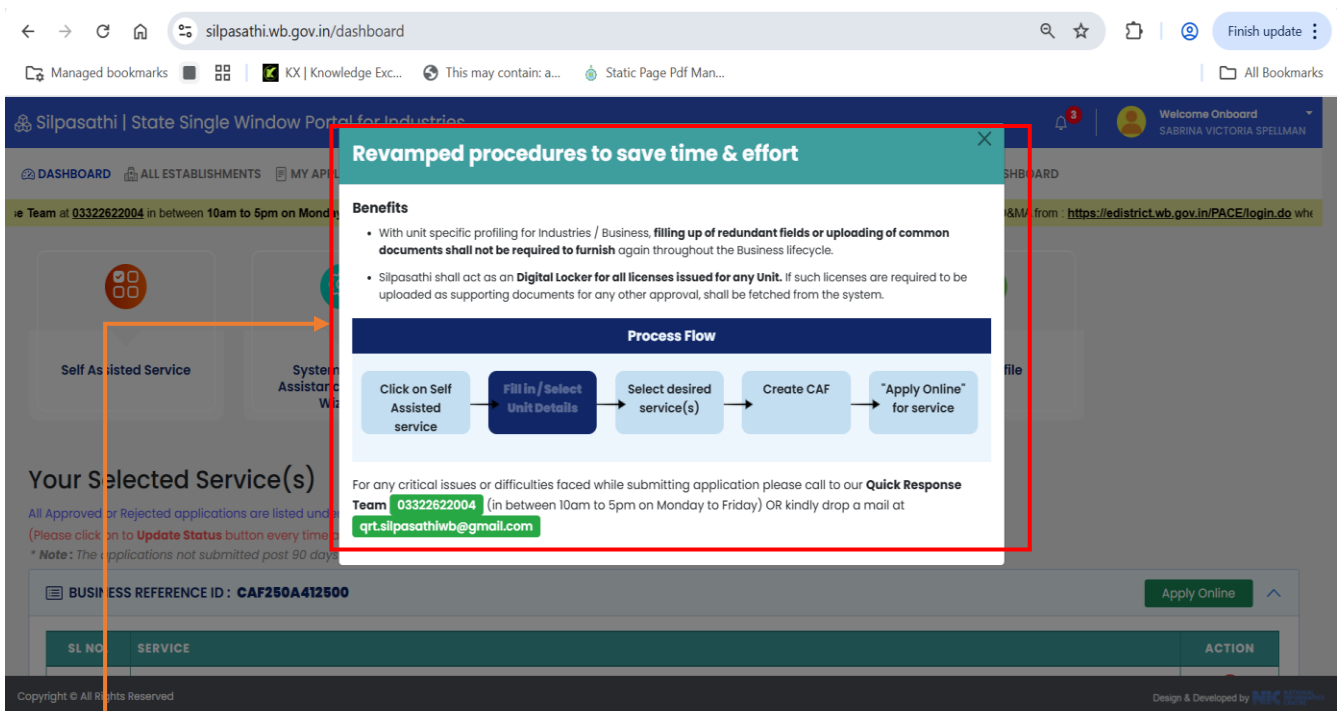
silpasathi.wb.gov.in/dashboard

Finish update

Managed bookmarks KX | Knowledge Exc... This may contain: a... Static Page Pdf Man... All Bookmarks

Silpasathi | State Single Window Portal for Industries

3

Welcome Onboard
SABRINA VICTORIA SPELLMAN

DASHBOARD ALL ESTABLISHMENTS MY APP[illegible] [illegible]SHBOARD

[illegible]e Team at 03322622004 in between 10am to 5pm on Mond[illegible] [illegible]&M/ from : https://edistrict.wb.gov.in/PACE/login.do whe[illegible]

Self As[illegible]isted Service

System Assistan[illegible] Wi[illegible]

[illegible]file

Your S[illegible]lected Service(s)

All Approved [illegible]or Rejected applications are listed under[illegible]
(Please click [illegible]on to Update Status button every time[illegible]
* Note : The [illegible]pplications not submitted past 90 days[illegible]

BUSIN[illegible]ESS REFERENCE ID : CAF250A412500

Apply Online

| SL NO | SERVICE | ACTION |
|---|---|---|

Copyright © All Ri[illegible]hts Reserved

Design & Developed by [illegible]

Revamped procedures to save time & effort

Benefits

- With unit specific profiling for Industries / Business, filling up of redundant fields or uploading of common documents shall not be required to furnish again throughout the Business lifecycle.
- Silpasathi shall act as an Digital Locker for all licenses issued for any Unit. If such licenses are required to be uploaded as supporting documents for any other approval, shall be fetched from the system.

Process Flow

Click on Self Assisted service → Fill in / Select Unit Details → Select desired service(s) → Create CAF → "Apply Online" for service

For any critical issues or difficulties faced while submitting application please call to our Quick Response Team 03322622004 (in between 10am to 5pm on Monday to Friday) OR kindly drop a mail at qrt.silpasathiwb@gmail.com